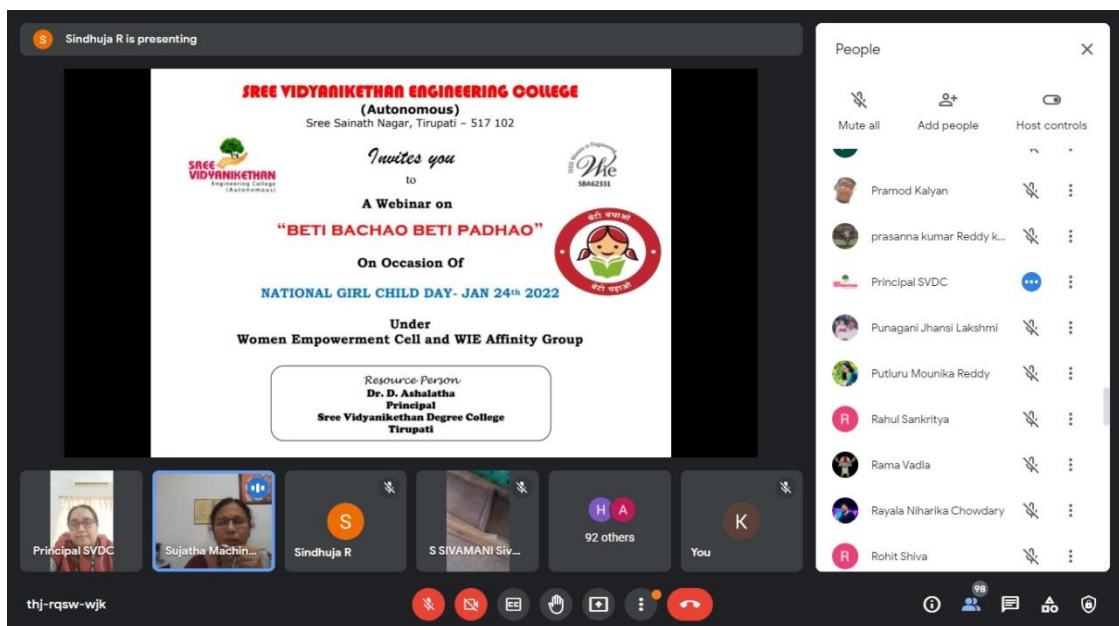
S Sindhuja R is presenting

SREE VIDYANIKETHAN ENGINEERING COLLEGE
(Autonomous)
Sree Sainath Nagar, Tirupati – 517 102

SREE VIDYANIKETHAN Engineering College (Autonomous)

Invites you
to
A Webinar on
"BETI BACHAO BETI PADHAO"
On Occasion Of
NATIONAL GIRL CHILD DAY- JAN 24th 2022
Under
Women Empowerment Cell and WIE Affinity Group

Wie
SBA62331

बेटी बचाओ बेटी पढ़ाओ

Resource Person
Dr. D. Ashalatha
Principal
Sree Vidyanikethan Degree College
Tirupati

Principal SVDC
Sujatha Machin...
S
Sindhuja R
S SIVAMANI Siv...
H A
92 others
K
You

People
Mute all
Add people
Host controls
Pramod Kalyan
prasanna kumar Reddy k...
Principal SVDC
Punagani Jhansi Lakshmi
Putluru Mounika Reddy
R
Rahul Sankritya
Rama Vadla
Rayala Niharika Chowdary
R
Rohit Shiva

thj-rqsw-wjk
98